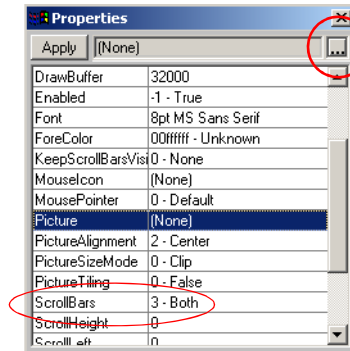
Properties

Apply (None) ...

| | |
|---|---|
| DrawBuffer | 32000 |
| Enabled | -1 - True |
| Font | 8pt MS Sans Serif |
| ForeColor | 00ffffff - Unknown |
| KeepScrollBarsVisi | 0 - None |
| MouseIcon | (None) |
| MousePointer | 0 - Default |
| Picture | (None) |
| PictureAlignment | 2 - Center |
| PictureSizeMode | 0 - Clip |
| PictureTiling | 0 - False |
| ScrollBars | 3 - Both |
| ScrollHeight | 0 |
| ScrollLeft | 0 |